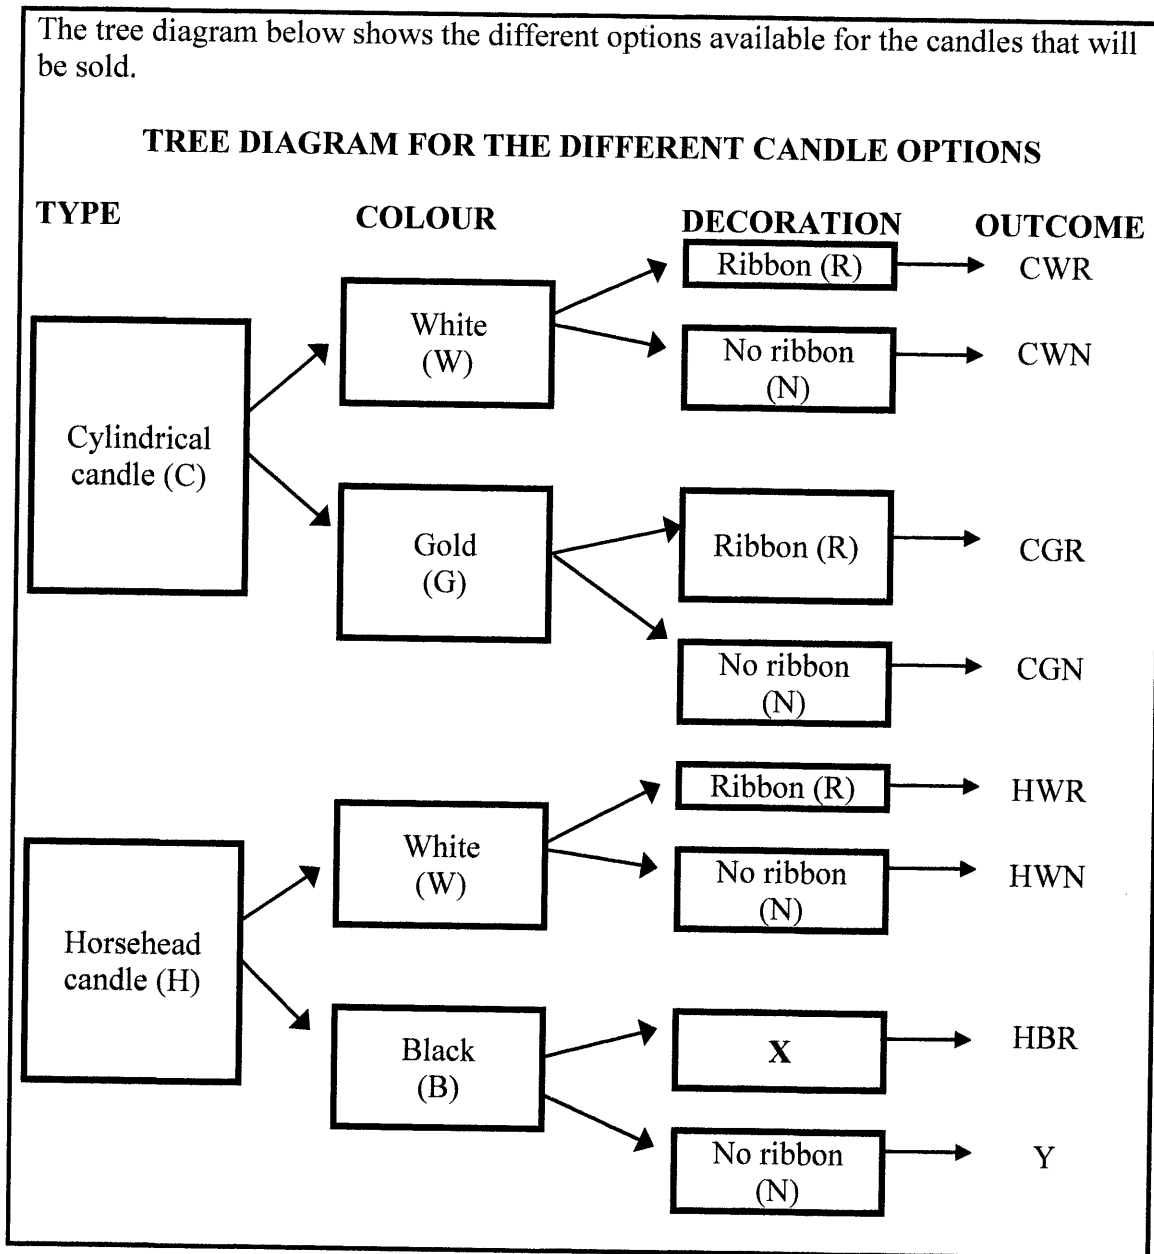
The tree diagram below shows the different options available for the candles that will be sold.

TREE DIAGRAM FOR THE DIFFERENT CANDLE OPTIONS

TYPE

COLOUR

DECORATION

OUTCOME

Ribbon (R)

CWR

White (W)

No ribbon (N)

CWN

Cylindrical candle (C)

Gold (G)

Ribbon (R)

CGR

No ribbon (N)

CGN

Ribbon (R)

HWR

White (W)

No ribbon (N)

HWN

Horsehead candle (H)

Black (B)

X

HBR

No ribbon (N)

Y